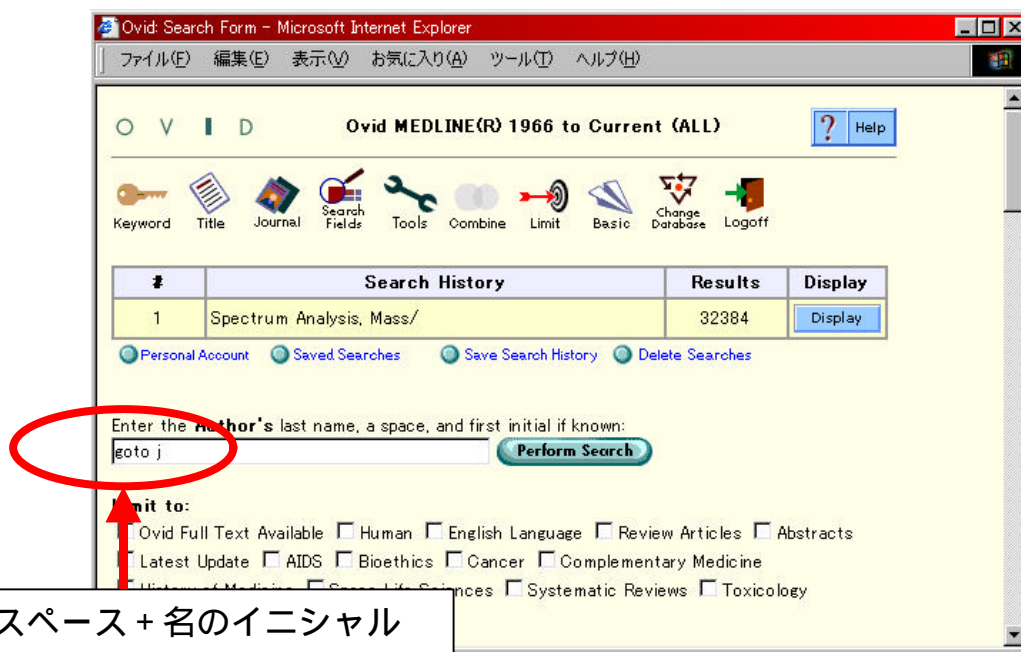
Ovid: Search Form - Microsoft Internet Explorer

ファイル(F) 編集(E) 表示(V) お気に入り(A) ツール(T) ヘルプ(H)

O V I D Ovid MEDLINE(R) 1966 to Current (ALL)

Help

Keyword Title Journal Search Fields Tools Combine Limit Basic Change Database Logoff

| # | Search History | Results | Display |
|---|---|---|---|
| 1 | Spectrum Analysis, Mass/ | 32384 | Display |

Personal Account Saved Searches Save Search History Delete Searches

Enter the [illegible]hor's last name, a space, and first initial if known:

goto j

Perform Search

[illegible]mit to:

Ovid Full Text Available Human English Language Review Articles Abstracts

Latest Update AIDS Bioethics Cancer Complementary Medicine

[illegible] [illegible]nces Systematic Reviews Toxicology

スペース + 名のイニシャル